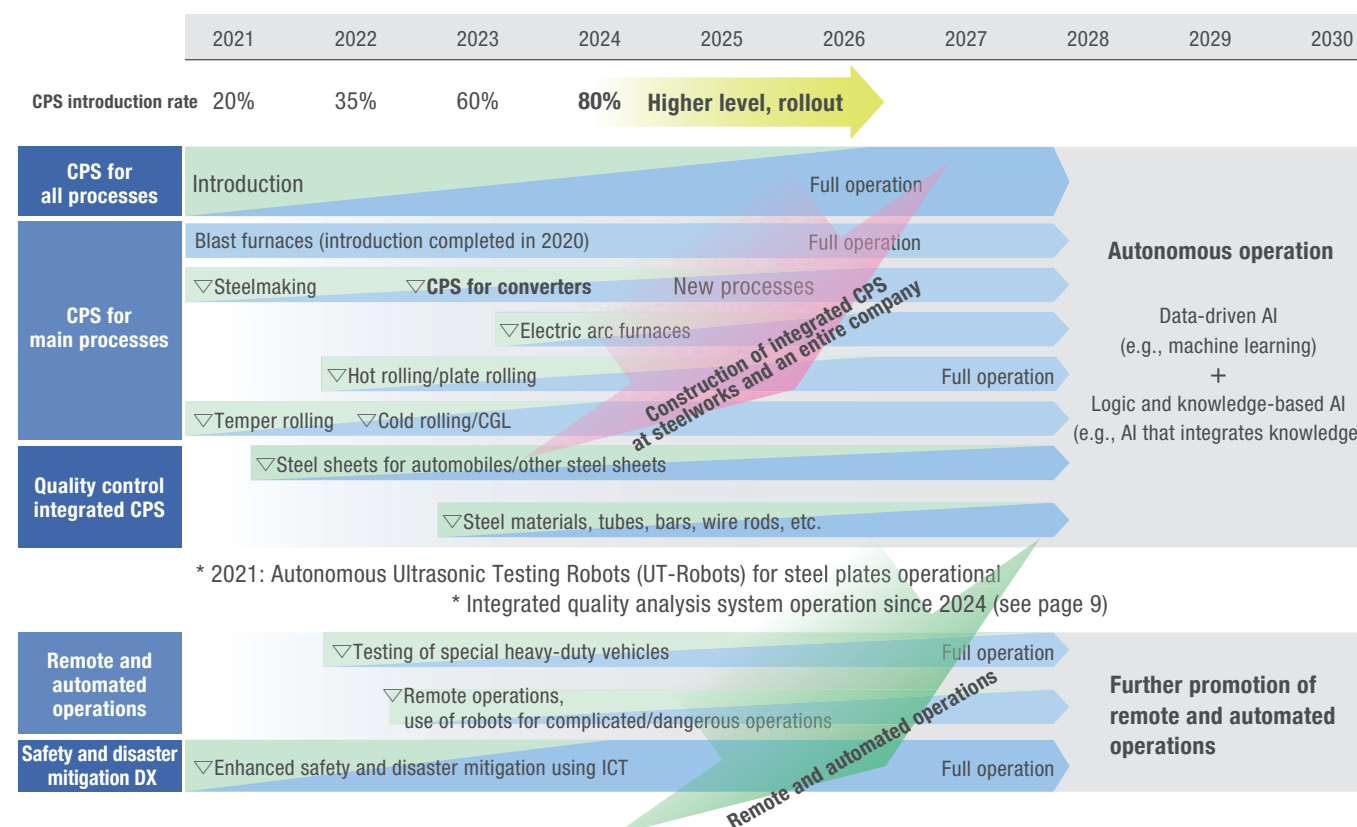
| 2021 | 2022 | 2023 | 2024 | 2025 | 2026 | 2027 | 2028 | 2029 | 2030 |
|---|---|---|---|---|---|---|---|---|---|

CPS introduction rate 20% 35% 60% 80% Higher level, rollout

CPS for all processes
Introduction
Full operation

CPS for main processes
Blast furnaces (introduction completed in 2020)
Full operation
▽Steelmaking ▽CPS for converters New processes
▽Electric arc furnaces
▽Hot rolling/plate rolling
Full operation
▽Temper rolling ▽Cold rolling/CGL

Construction of integrated CPS at steelworks and an entire company

Quality control integrated CPS
▽Steel sheets for automobiles/other steel sheets
▽Steel materials, tubes, bars, wire rods, etc.

Autonomous operation

Data-driven AI
(e.g., machine learning)
+
Logic and knowledge-based AI
(e.g., AI that integrates knowledge

* 2021: Autonomous Ultrasonic Testing Robots (UT-Robots) for steel plates operational
* Integrated quality analysis system operation since 2024 (see page 9)

Remote and automated operations
▽Testing of special heavy-duty vehicles
Full operation
▽Remote operations, use of robots for complicated/dangerous operations

Safety and disaster mitigation DX
▽Enhanced safety and disaster mitigation using ICT
Full operation

Remote and automated operations

Further promotion of remote and automated operations